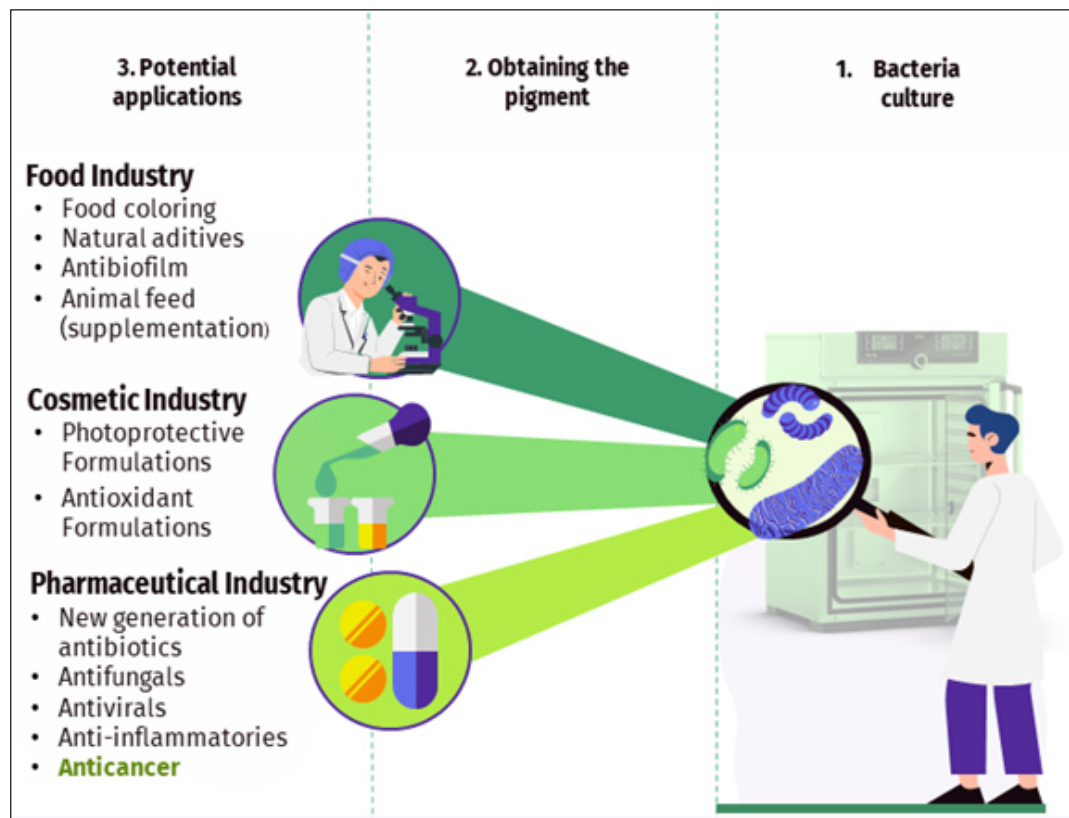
3. Potential applications

2. Obtaining the pigment

1. Bacteria culture

Food Industry
- Food coloring
- Natural aditives
- Antibiofilm
- Animal feed (supplementation)

Cosmetic Industry
- Photoprotective Formulations
- Antioxidant Formulations

Pharmaceutical Industry
- New generation of antibiotics
- Antifungals
- Antivirals
- Anti-inflammatories
- Anticancer